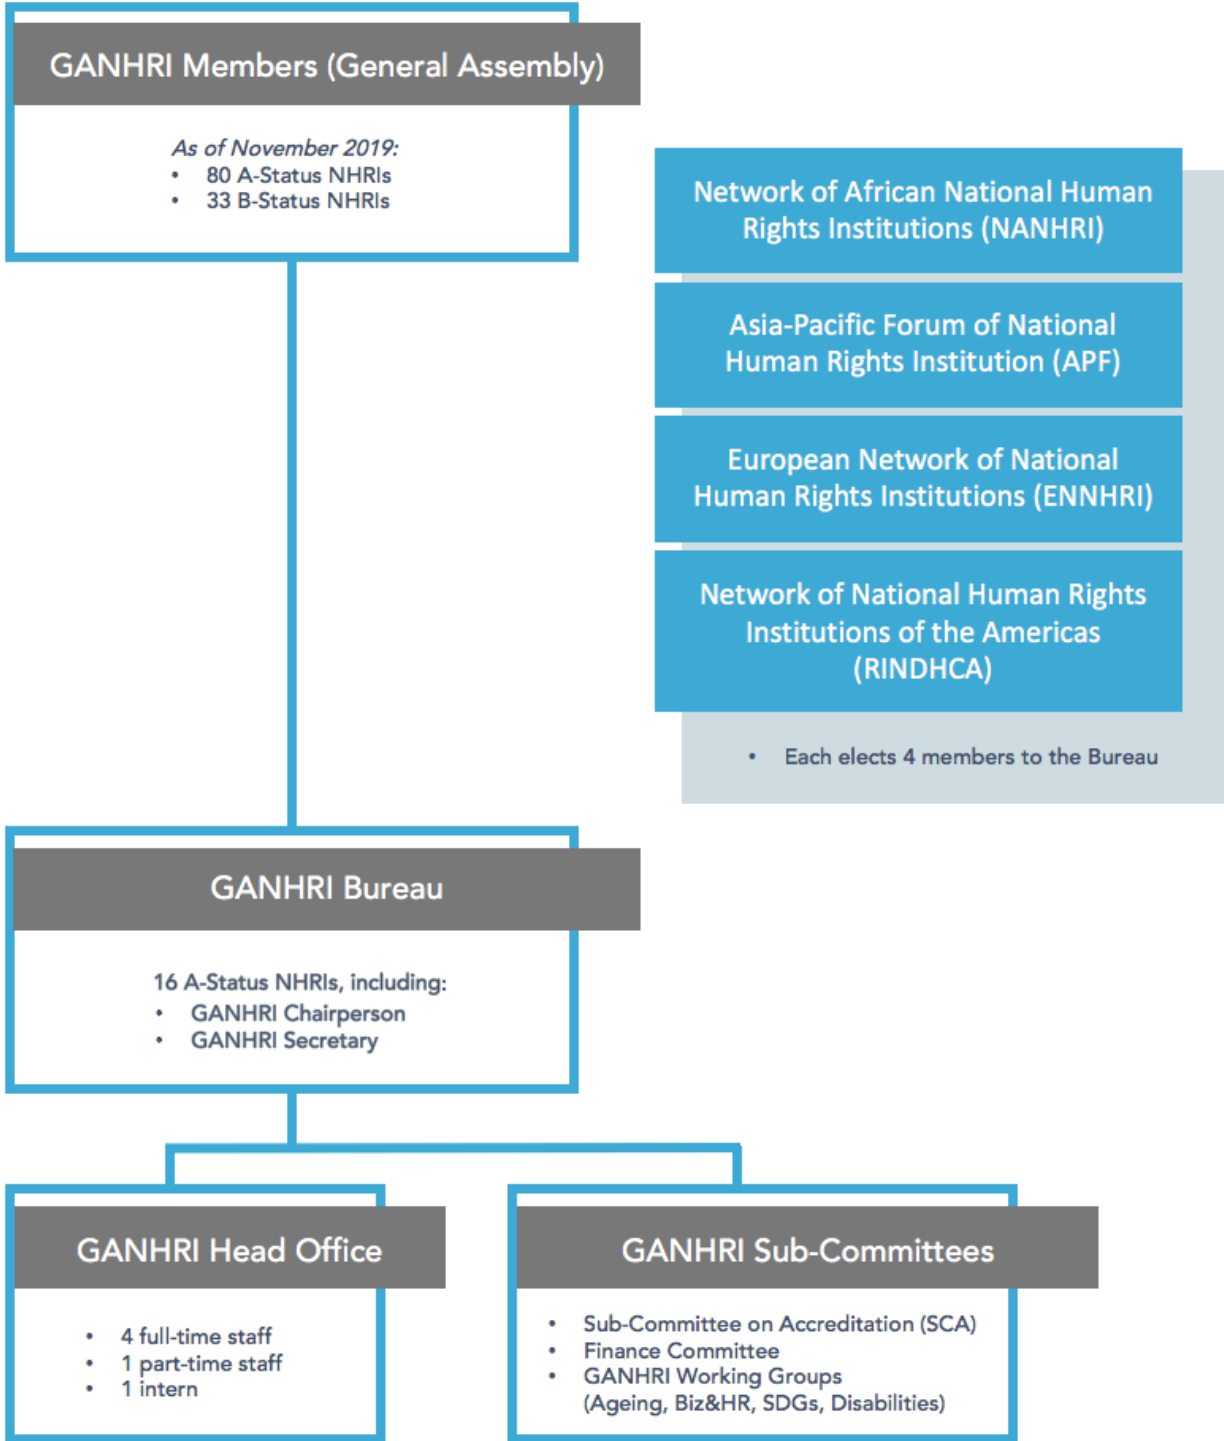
GANHRI Members (General Assembly)

As of November 2019:
- 80 A-Status NHRIs
- 33 B-Status NHRIs

Network of African National Human Rights Institutions (NANHRI)

Asia-Pacific Forum of National Human Rights Institution (APF)

European Network of National Human Rights Institutions (ENNHRI)

Network of National Human Rights Institutions of the Americas (RINDHCA)

- Each elects 4 members to the Bureau

GANHRI Bureau

16 A-Status NHRIs, including:
- GANHRI Chairperson
- GANHRI Secretary

GANHRI Head Office

- 4 full-time staff
- 1 part-time staff
- 1 intern

GANHRI Sub-Committees

- Sub-Committee on Accreditation (SCA)
- Finance Committee
- GANHRI Working Groups (Ageing, Biz&HR, SDGs, Disabilities)